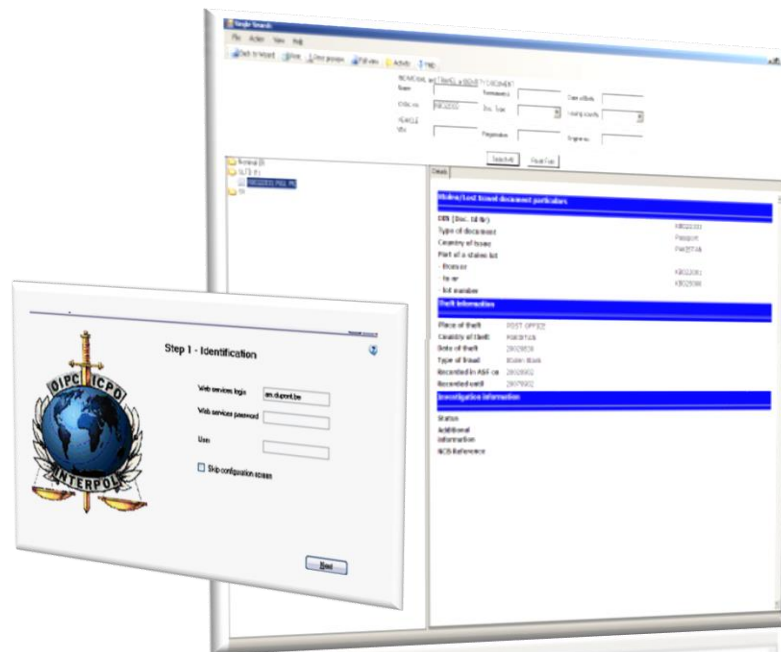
Single Search

File Action View Help

Back to wizard New Clear process Full view Activity Help

Name
Surname
Date of birth
Doc. no. Doc. Type Issuing country
VIN
Registration Engine no.

Search All Reset Form

Nominal (0)
SLTD (1)
SV

Details

Stolen/Lost travel document particulars

DIN (Doc. Id Nr)
Type of document Passport
Country of issue
Part of a stolen lot
- from nr
- to nr
- lot number

Theft information

Place of theft POST OFFICE
Country of theft
Date of theft
Type of theft
Recorded in ASF on
Recorded until

Investigation information

Status
Additional information
NCB Reference

Step 1 - Identification

OIPC ICPO INTERPOL

Web services login
Web services password
User

Skip configuration screen

Next